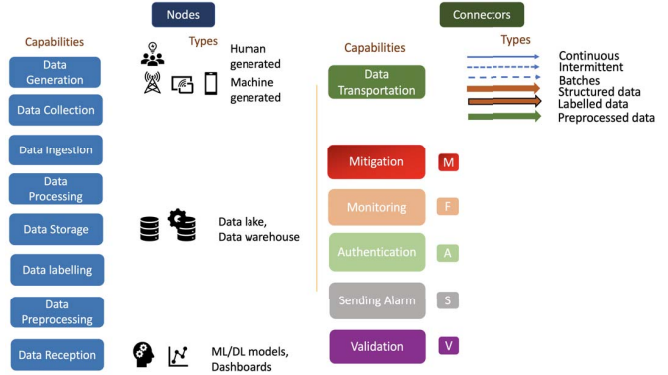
Nodes

Capabilities

Types

Data Generation

Human generated

Machine generated

Data Collection

Data Ingestion

Data Processing

Data Storage

Data lake, Data warehouse

Data labelling

Data Preprocessing

Data Reception

ML/DL models, Dashboards

Connectors

Capabilities

Types

Data Transportation

Continuous
Intermittent
Batches
Structured data
Labelled data
Preprocessed data

Mitigation M

Monitoring F

Authentication A

Sending Alarm S

Validation V